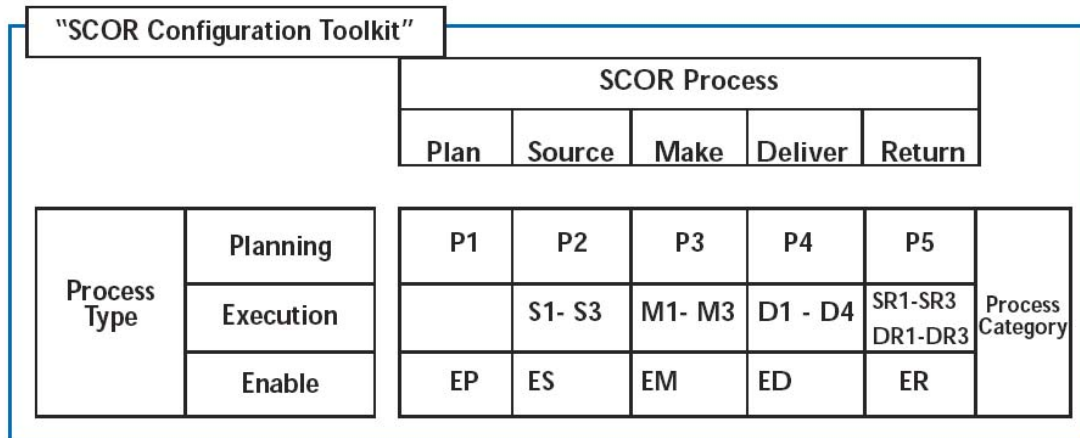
"SCOR Configuration Toolkit"

| | | SCOR Process | | | | | |
|---|---|---|---|---|---|---|---|
| | | Plan | Source | Make | Deliver | Return | |
| Process Type | Planning | P1 | P2 | P3 | P4 | P5 | Process Category |
| | Execution | | S1- S3 | M1- M3 | D1 - D4 | SR1-SR3 DR1-DR3 | |
| | Enable | EP | ES | EM | ED | ER | |